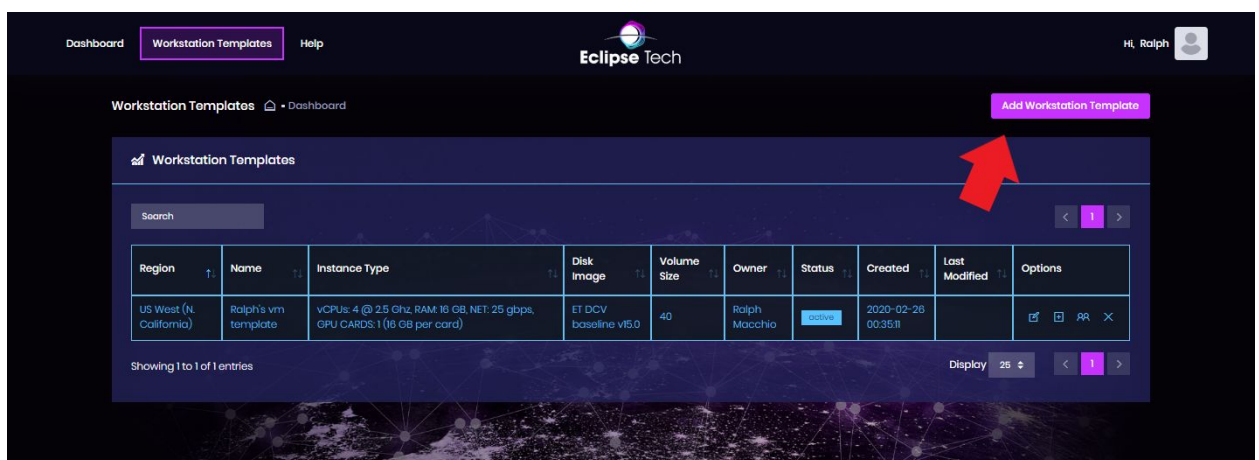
Dashboard Workstation Templates Help

Eclipse Tech

Hi, Ralph

Workstation Templates • Dashboard

Add Workstation Template

Workstation Templates

Search

< 1 >

| Region | Name | Instance Type | Disk Image | Volume Size | Owner | Status | Created | Last Modified | Options |
|---|---|---|---|---|---|---|---|---|---|
| US West (N. California) | Ralph's vm template | vCPUs: 4 @ 2.5 Ghz, RAM: 16 GB, NET: 25 gbps, GPU CARDS: 1 (16 GB per card) | ET DCV baseline v15.0 | 40 | Ralph Macchio | active | 2020-02-26 00:35:11 | | |

Showing 1 to 1 of 1 entries

Display 25

< 1 >